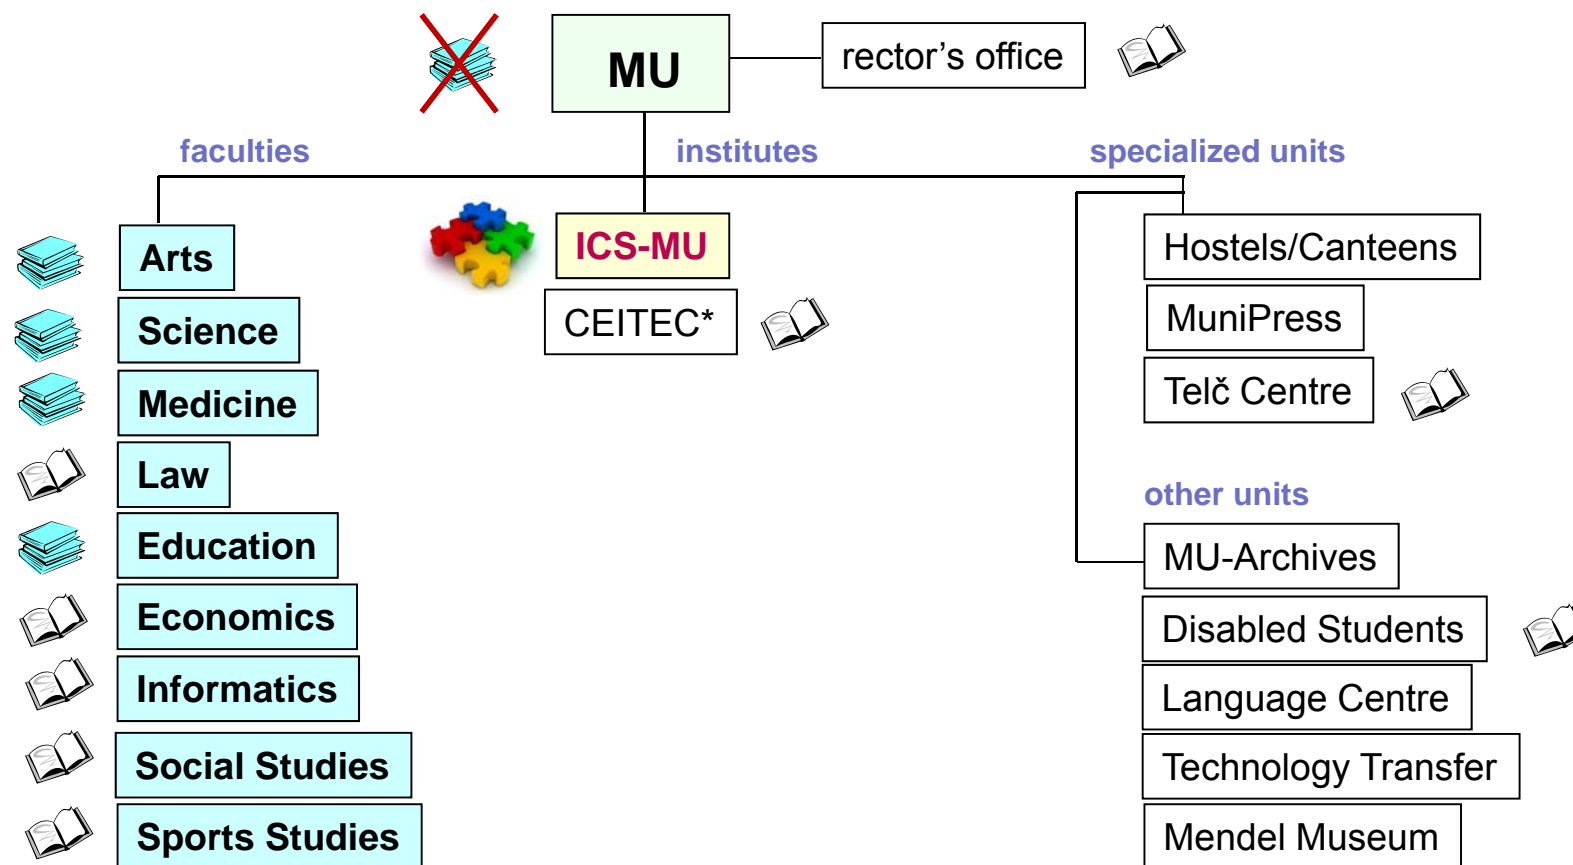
MU

rector’s office

faculties

institutes

specialized units

Arts

Science

Medicine

Law

Education

Economics

Informatics

Social Studies

Sports Studies

ICS-MU

CEITEC*

Hostels/Canteens

MuniPress

Telč Centre

other units

MU-Archives

Disabled Students

Language Centre

Technology Transfer

Mendel Museum